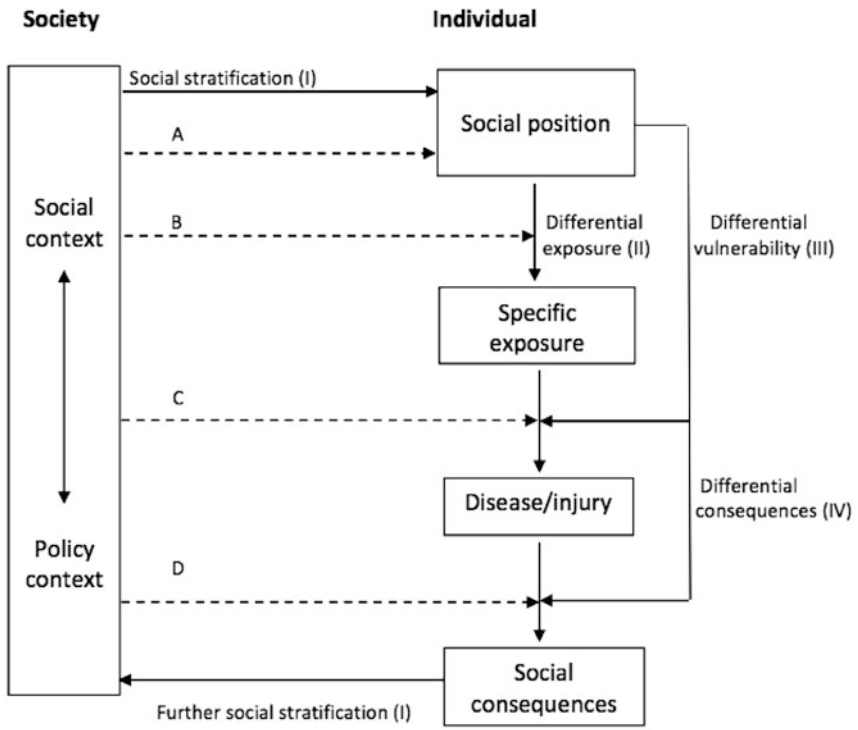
Society

Individual

Social stratification (I)

Social position

A

Social context

B

Differential exposure (II)

Differential vulnerability (III)

Specific exposure

C

Disease/injury

Differential consequences (IV)

Policy context

D

Social consequences

Further social stratification (I)